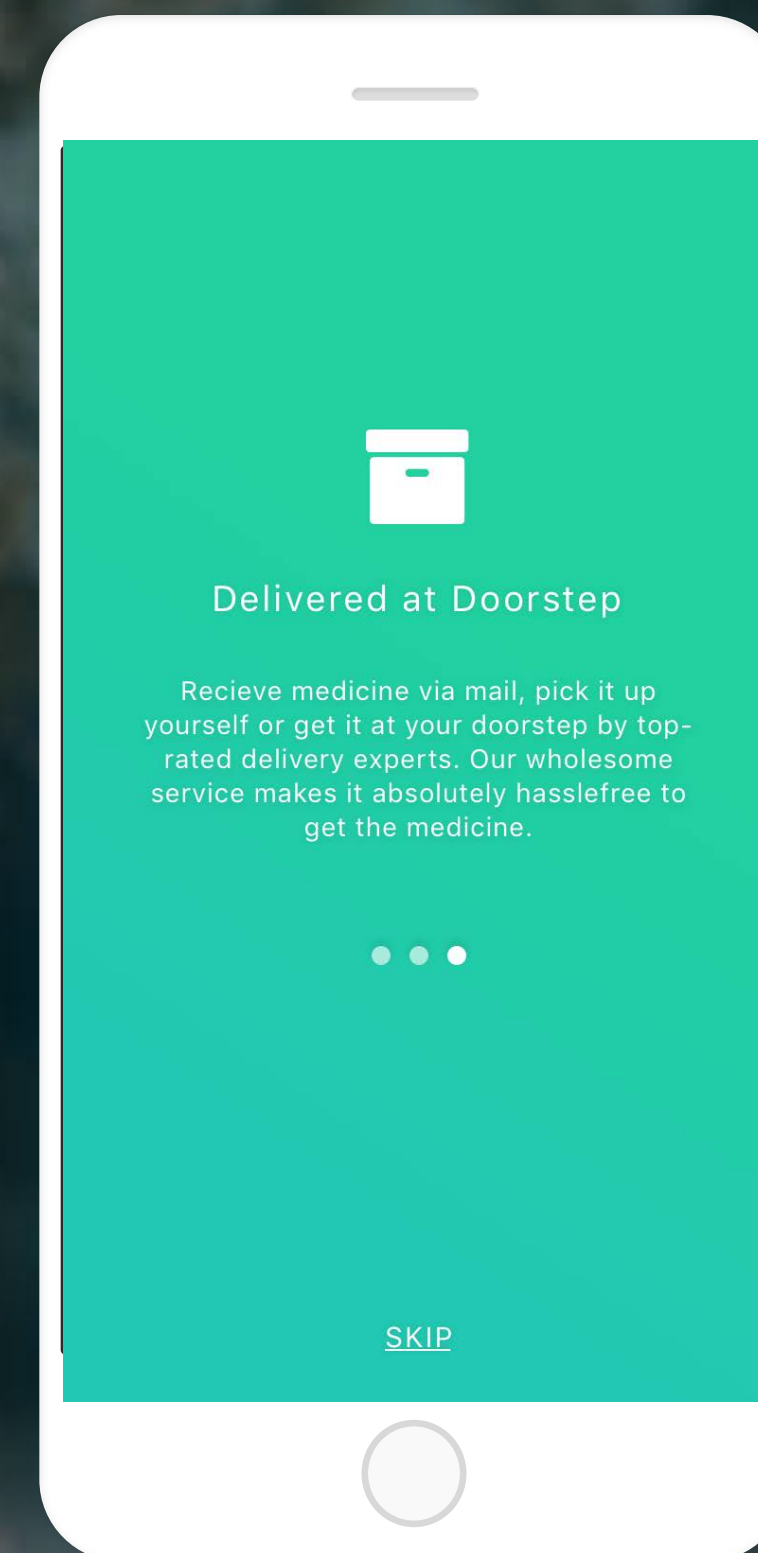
Delivered at Doorstep

Recieve medicine via mail, pick it up yourself or get it at your doorstep by top-rated delivery experts. Our wholesome service makes it absolutely hasslefree to get the medicine.

SKIP